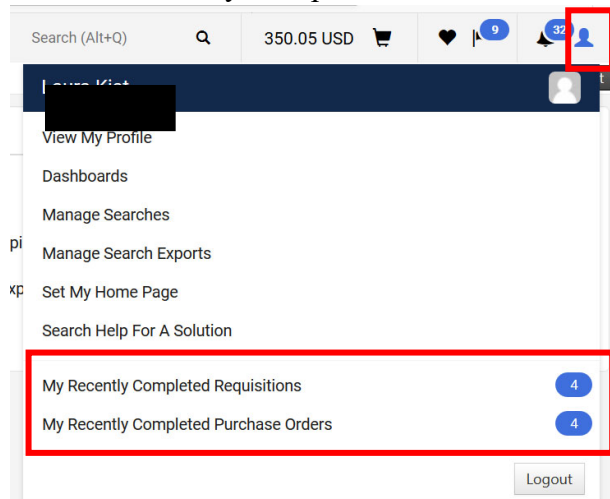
Search (Alt+Q)

350.05 USD

9

32

Laura Kist

View My Profile

Dashboards

Manage Searches

Manage Search Exports

Set My Home Page

Search Help For A Solution

My Recently Completed Requisitions 4

My Recently Completed Purchase Orders 4

Logout

pi

xp